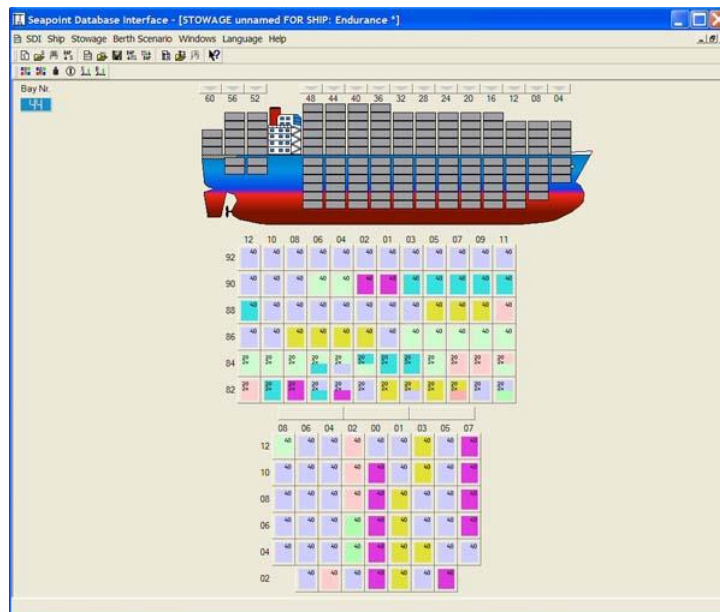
Seapoint Database Interface - [STOWAGE unnamed FOR SHIP: Endurance *]

SDI Ship Stowage Berth Scenario Windows Language Help

Bay Nr.
44

60 56 52 48 44 40 36 32 28 24 20 16 12 08 04

| | 12 | 10 | 08 | 06 | 04 | 02 | 01 | 03 | 05 | 07 | 09 | 11 |
|---|---|---|---|---|---|---|---|---|---|---|---|---|
| 92 | 40 | 40 | 40 | 40 | 40 | 40 | 40 | 40 | 40 | 40 | 40 | 40 |
| 90 | 40 | 40 | 40 | 40 | 40 | 40 | 40 | 40 | 40 | 40 | 40 | 40 |
| 88 | 40 | 40 | 40 | 40 | 40 | 40 | 40 | 40 | 40 | 40 | 40 | 40 |
| 86 | 40 | 40 | 40 | 40 | 40 | 40 | 40 | 40 | 40 | 40 | 40 | 40 |
| 84 | 20 | 20 | 20 | 20 | 20 | 20 | 20 | 20 | 20 | 20 | 20 | 20 |
| 82 | 20 | 20 | 20 | 20 | 20 | 20 | 20 | 20 | 20 | 20 | 20 | 20 |

| | 08 | 06 | 04 | 02 | 00 | 01 | 03 | 05 | 07 |
|---|---|---|---|---|---|---|---|---|---|
| 12 | 40 | 40 | 40 | 40 | 40 | 40 | 40 | 40 | 40 |
| 10 | 40 | 40 | 40 | 40 | 40 | 40 | 40 | 40 | 40 |
| 08 | 40 | 40 | 40 | 40 | 40 | 40 | 40 | 40 | 40 |
| 06 | 40 | 40 | 40 | 40 | 40 | 40 | 40 | 40 | 40 |
| 04 | 40 | 40 | 40 | 40 | 40 | 40 | 40 | 40 | 40 |
| 02 | | 40 | 40 | 40 | 40 | 40 | 40 | 40 | |